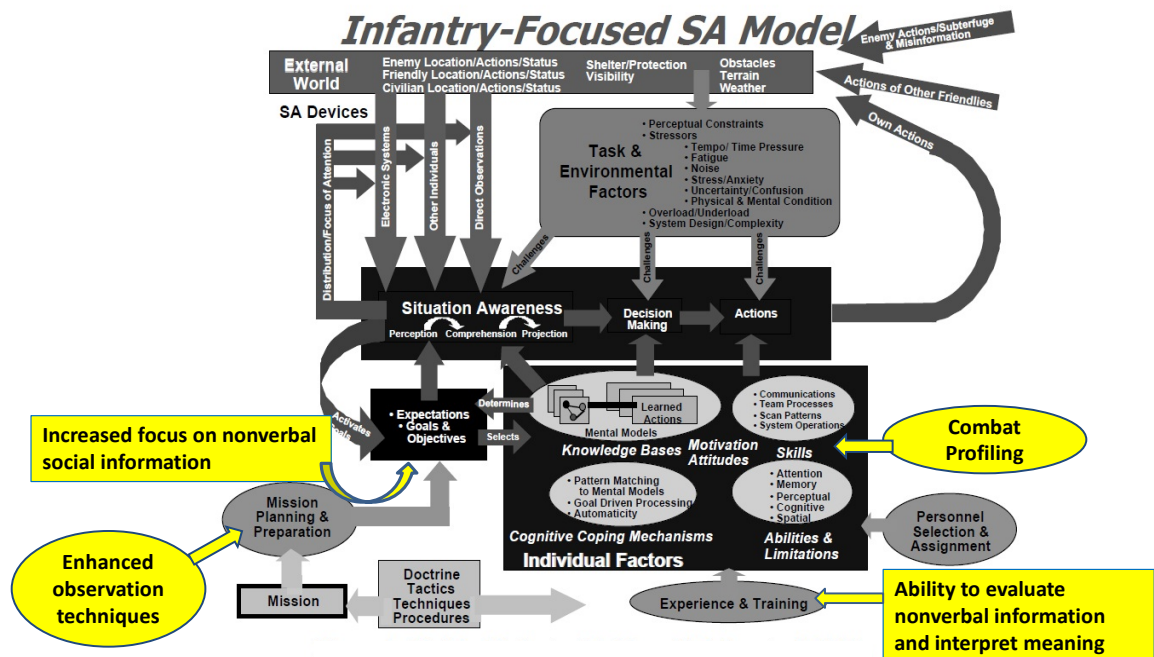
Infantry-Focused SA Model

Enemy Actions/Subterfuge & Misinformation

External World

Enemy Location/Actions/Status
Friendly Location/Actions/Status
Civilian Location/Actions/Status

Shelter/Protection
Visibility

Obstacles
Terrain
Weather

Actions of Other Friendlies

Own Actions

SA Devices

Distribution/Focus of Attention

Electronic Systems

Other Individuals

Direct Observations

Task & Environmental Factors

• Perceptual Constraints
• Stressors
• Tempo/ Time Pressure
• Fatigue
• Noise
• Stress/Anxiety
• Uncertainty/Confusion
• Physical & Mental Condition
• Overload/Underload
• System Design/Complexity

Challenges

Challenges

Challenges

Situation Awareness

Perception Comprehension Projection

Decision Making

Actions

Activates Goals

• Expectations
• Goals & Objectives

Determines

Selects

Learned Actions

Mental Models

Knowledge Bases

Motivation Attitudes

• Communications
• Team Processes
• Scan Patterns
• System Operations

Skills

Combat Profiling

Increased focus on nonverbal social information

Mission Planning & Preparation

• Pattern Matching to Mental Models
• Goal Driven Processing
• Automaticity

Cognitive Coping Mechanisms

• Attention
• Memory
• Perceptual
• Cognitive
• Spatial

Abilities & Limitations

Individual Factors

Personnel Selection & Assignment

Enhanced observation techniques

Mission

Doctrine
Tactics
Techniques
Procedures

Experience & Training

Ability to evaluate nonverbal information and interpret meaning